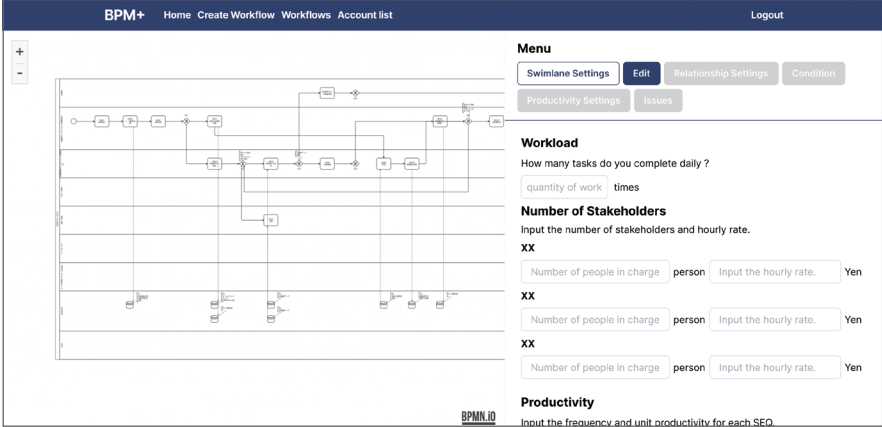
BPM+ Home Create Workflow Workflows Account list Logout

+
-

BPMN.io

Menu

Swimlane Settings Edit Relationship Settings Condition

Productivity Settings Issues

Workload

How many tasks do you complete daily ?

quantity of work times

Number of Stakeholders

Input the number of stakeholders and hourly rate.

XX

Number of people in charge person Input the hourly rate. Yen

XX

Number of people in charge person Input the hourly rate. Yen

XX

Number of people in charge person Input the hourly rate. Yen

Productivity

Input the frequency and unit productivity for each SEQ.